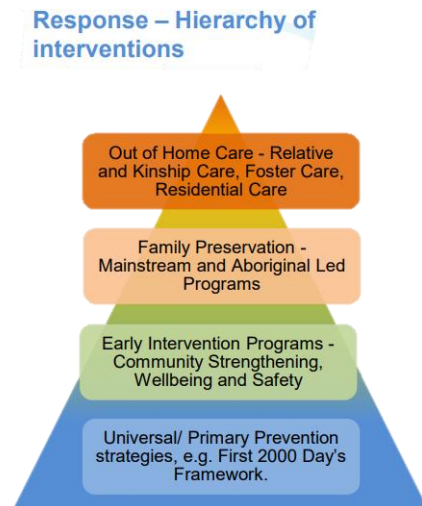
Response – Hierarchy of interventions

Out of Home Care - Relative and Kinship Care, Foster Care, Residential Care

Family Preservation - Mainstream and Aboriginal Led Programs

Early Intervention Programs - Community Strengthening, Wellbeing and Safety

Universal/ Primary Prevention strategies, e.g. First 2000 Day's Framework.